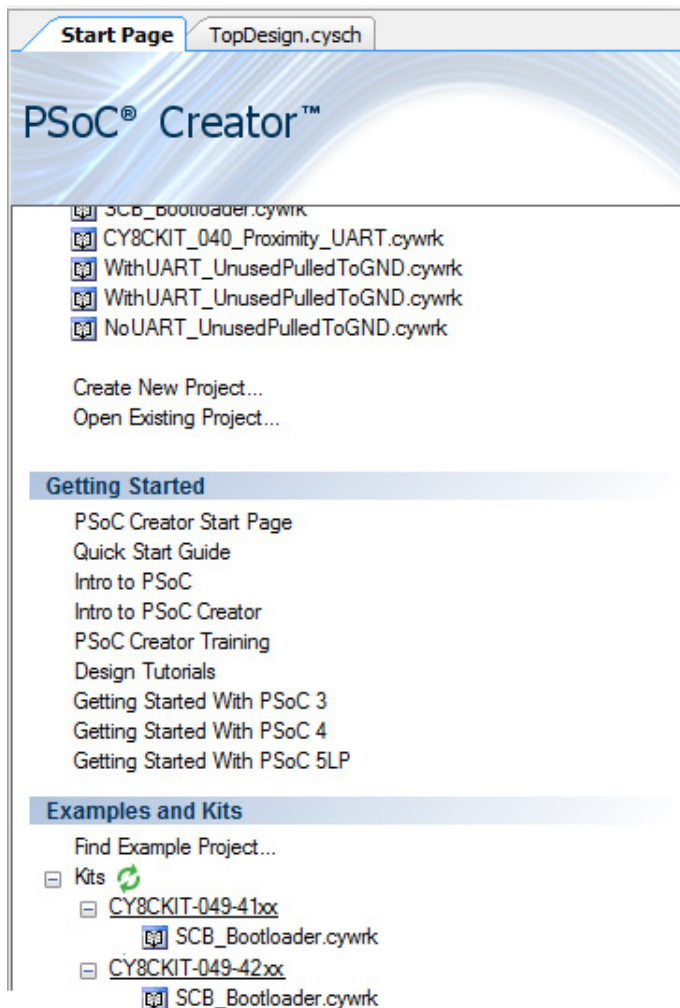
Start Page
TopDesign.cysch

PSoC® Creator™

SCB_Bootloader.cywrk
CY8CKIT_040_Proximity_UART.cywrk
WithUART_UnusedPulledToGND.cywrk
WithUART_UnusedPulledToGND.cywrk
NoUART_UnusedPulledToGND.cywrk

Create New Project...
Open Existing Project...

Getting Started

PSoC Creator Start Page
Quick Start Guide
Intro to PSoC
Intro to PSoC Creator
PSoC Creator Training
Design Tutorials
Getting Started With PSoC 3
Getting Started With PSoC 4
Getting Started With PSoC 5LP

Examples and Kits

Find Example Project...
Kits
CY8CKIT-049-41xx
SCB_Bootloader.cywrk
CY8CKIT-049-42xx
SCB_Bootloader.cywrk